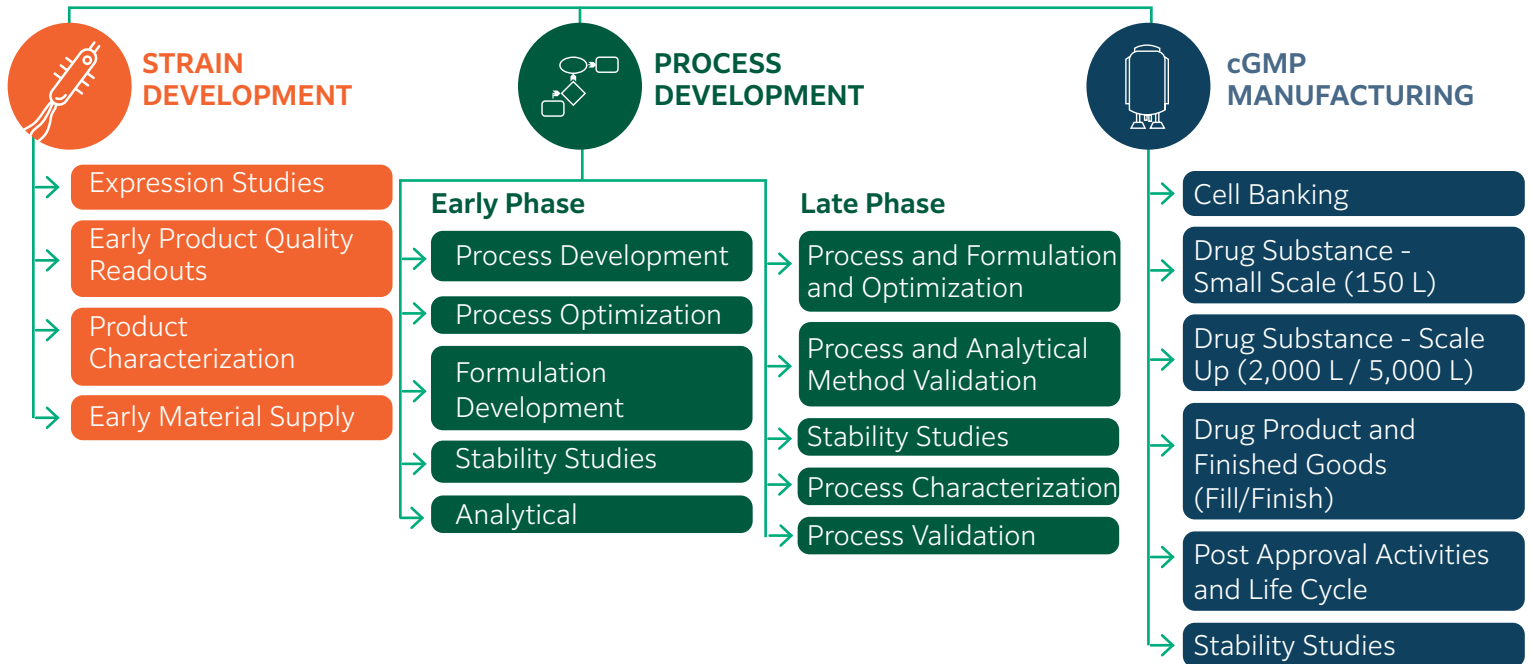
STRAIN DEVELOPMENT

Expression Studies

Early Product Quality Readouts

Product Characterization

Early Material Supply

PROCESS DEVELOPMENT

Early Phase

Process Development

Process Optimization

Formulation Development

Stability Studies

Analytical

Late Phase

Process and Formulation and Optimization

Process and Analytical Method Validation

Stability Studies

Process Characterization

Process Validation

cGMP MANUFACTURING

Cell Banking

Drug Substance - Small Scale (150 L)

Drug Substance - Scale Up (2,000 L / 5,000 L)

Drug Product and Finished Goods (Fill/Finish)

Post Approval Activities and Life Cycle

Stability Studies